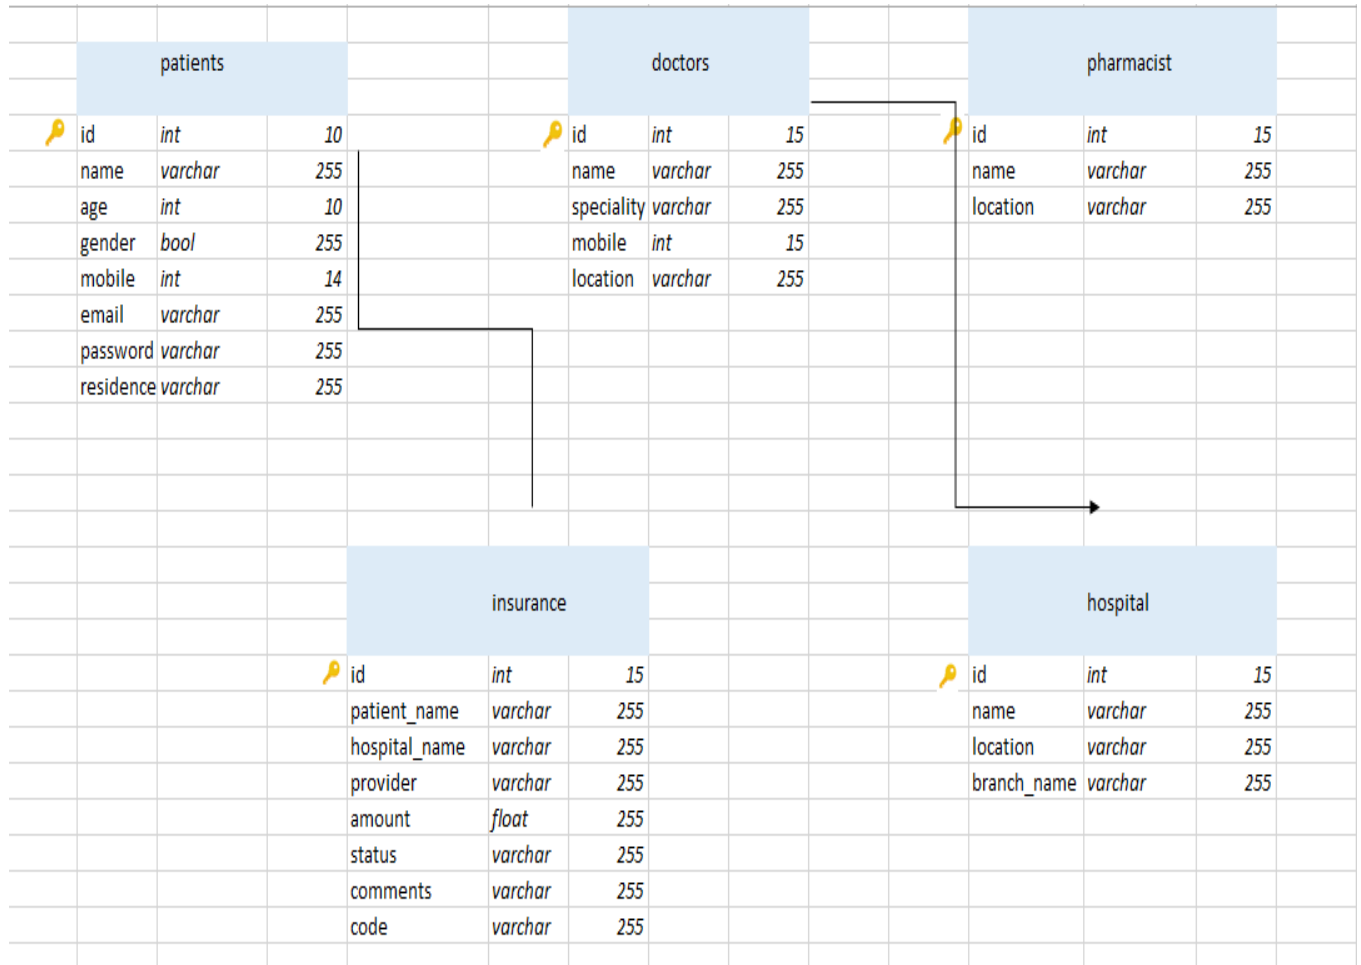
patients

| id | int | 10 |
|---|---|---|
| name | varchar | 255 |
| age | int | 10 |
| gender | bool | 255 |
| mobile | int | 14 |
| email | varchar | 255 |
| password | varchar | 255 |
| residence | varchar | 255 |

doctors

| id | int | 15 |
|---|---|---|
| name | varchar | 255 |
| speciality | varchar | 255 |
| mobile | int | 15 |
| location | varchar | 255 |

pharmacist

| id | int | 15 |
|---|---|---|
| name | varchar | 255 |
| location | varchar | 255 |

insurance

| id | int | 15 |
|---|---|---|
| patient_name | varchar | 255 |
| hospital_name | varchar | 255 |
| provider | varchar | 255 |
| amount | float | 255 |
| status | varchar | 255 |
| comments | varchar | 255 |
| code | varchar | 255 |

hospital

| id | int | 15 |
|---|---|---|
| name | varchar | 255 |
| location | varchar | 255 |
| branch_name | varchar | 255 |